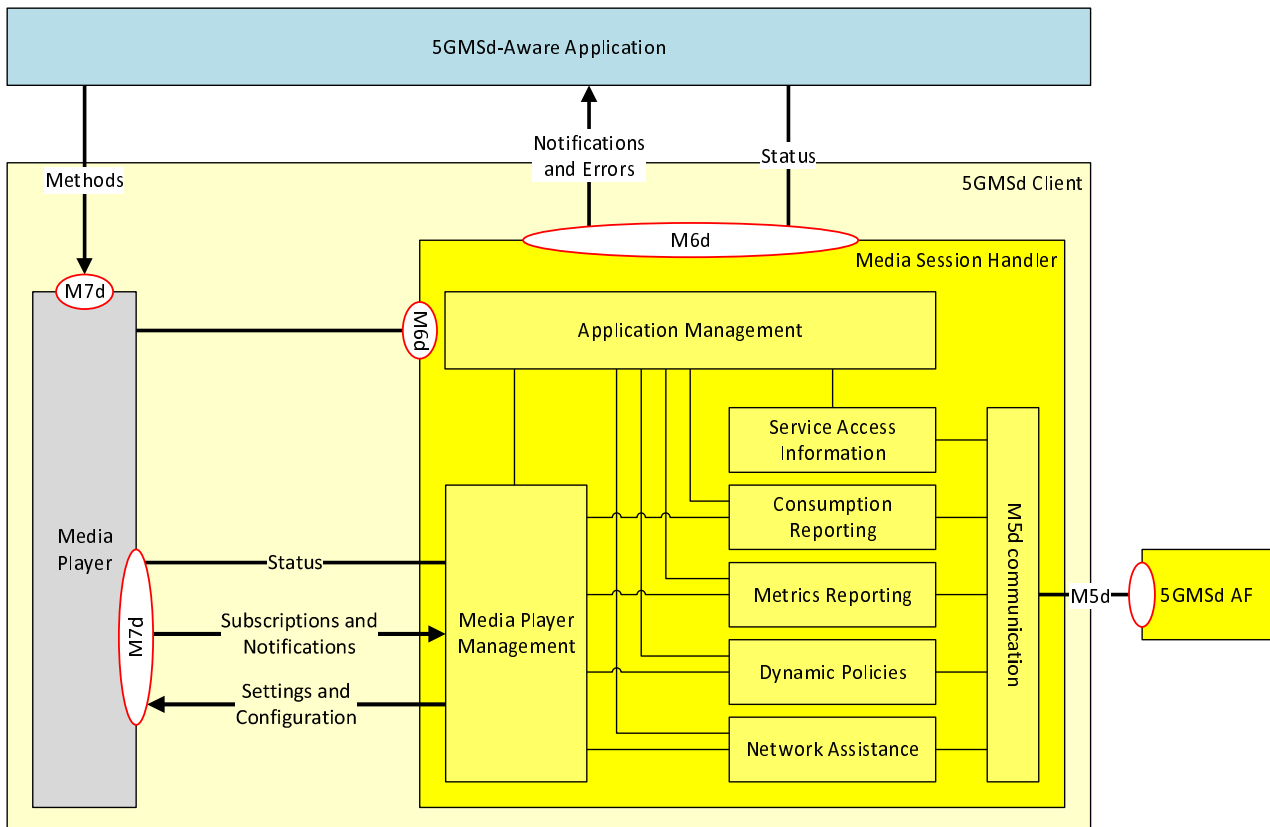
5GMSd-Aware Application

Methods

Notifications and Errors

Status

5GMSd Client

M6d

Media Session Handler

M7d

M6d

Application Management

Service Access Information

Consumption Reporting

Metrics Reporting

Dynamic Policies

Network Assistance

M5d communication

M5d

5GMSd AF

Media Player

M7d

Status

Subscriptions and Notifications

Settings and Configuration

Media Player Management